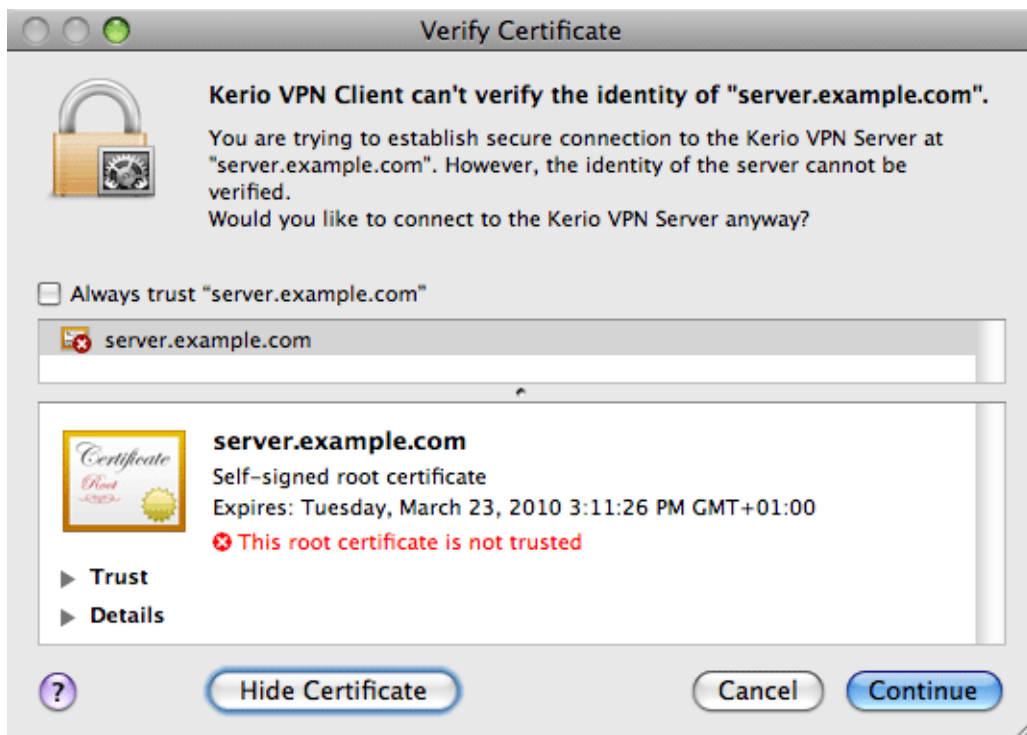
Verify Certificate

Kerio VPN Client can't verify the identity of "server.example.com".

You are trying to establish secure connection to the Kerio VPN Server at "server.example.com". However, the identity of the server cannot be verified.
Would you like to connect to the Kerio VPN Server anyway?

Always trust "server.example.com"

server.example.com

Certificate
Root

server.example.com
Self-signed root certificate
Expires: Tuesday, March 23, 2010 3:11:26 PM GMT+01:00
This root certificate is not trusted

Trust

Details

?

Hide Certificate

Cancel

Continue